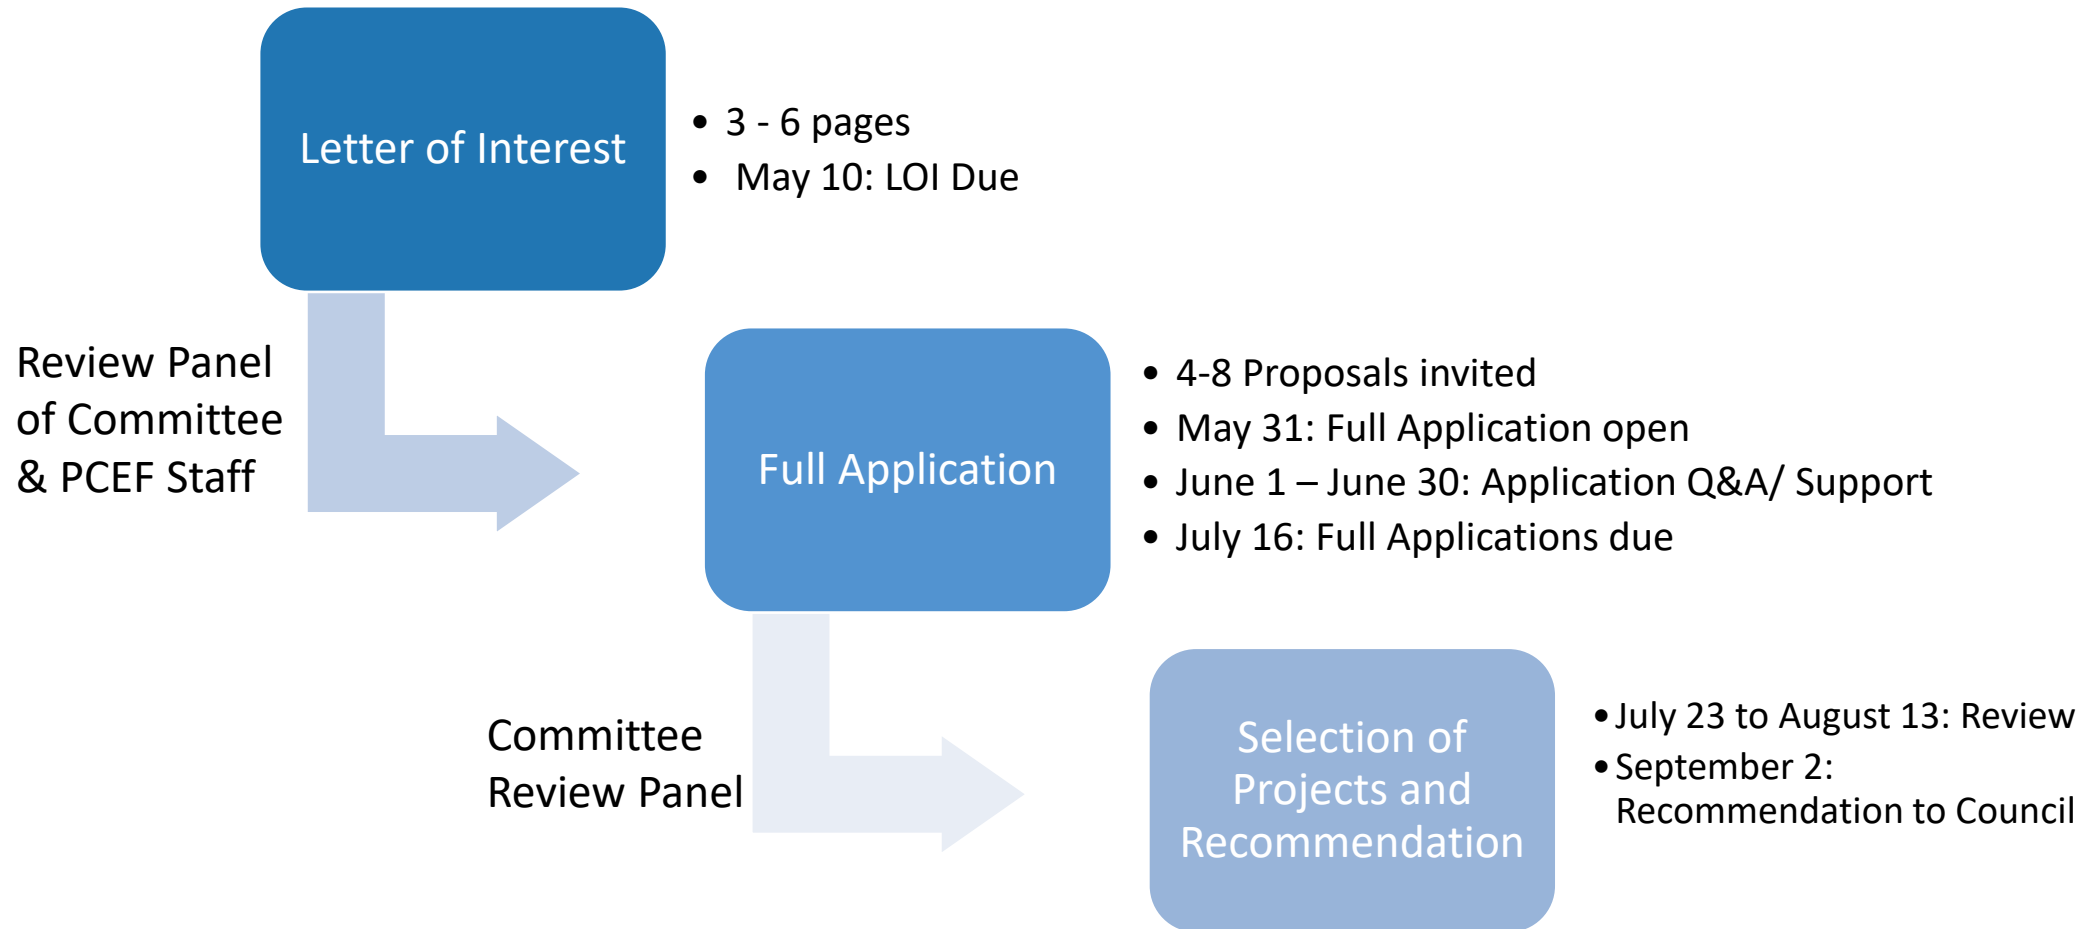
Letter of Interest

- 3 - 6 pages
- May 10: LOI Due

Review Panel of Committee & PCEF Staff

Full Application

- 4-8 Proposals invited
- May 31: Full Application open
- June 1 – June 30: Application Q&A/ Support
- July 16: Full Applications due

Committee Review Panel

Selection of Projects and Recommendation

- July 23 to August 13: Review
- September 2: Recommendation to Council